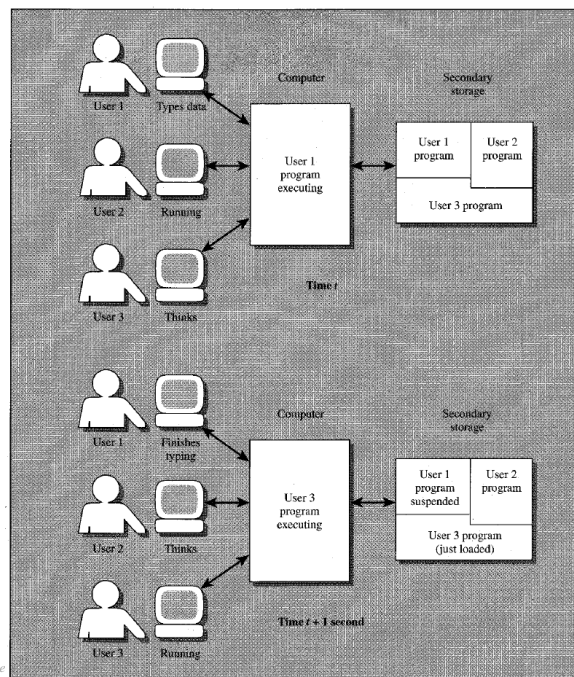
Computer

Secondary storage

User 1

Types data

User 1 program executing

User 1 program

User 2 program

User 3 program

User 2

Running

User 3

Thinks

Time $t$

Computer

Secondary storage

User 1

Finishes typing

User 3 program executing

User 1 program suspended

User 2 program

User 3 program (just loaded)

User 2

Thinks

User 3

Running

Time $t$ + 1 second